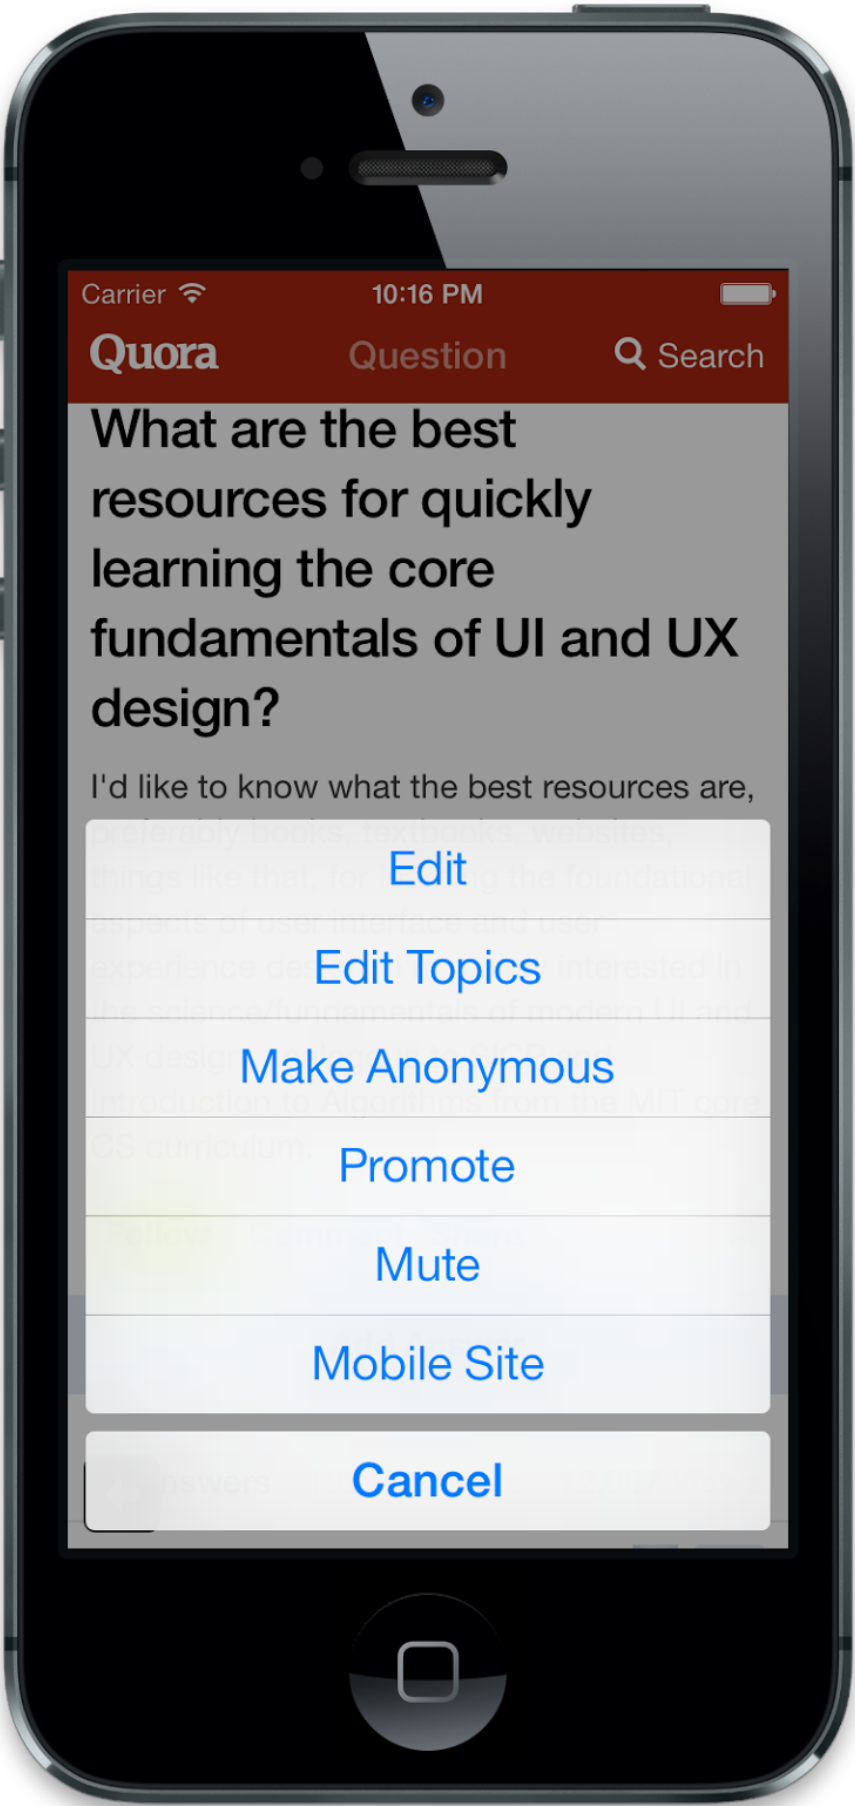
Carrier 10:16 PM

Quora Question Search

What are the best resources for quickly learning the core fundamentals of UI and UX design?

I'd like to know what the best resources are, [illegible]

Edit

Edit Topics

Make Anonymous

Promote

Mute

Mobile Site

Cancel